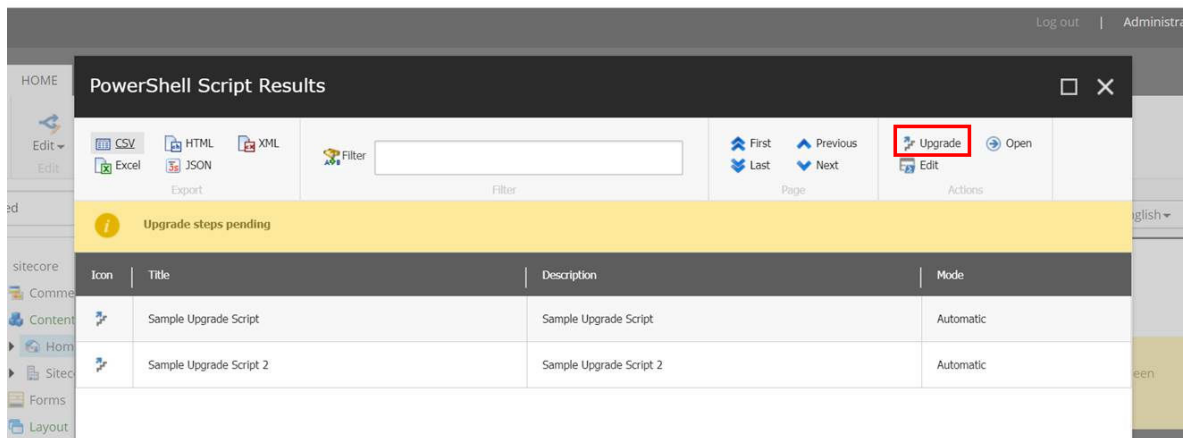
Log out | Administra

HOME

Edit
Edit

ed

sitecore
Comme
Content
Hom
Sitec
Forms
Layout

glish

een

PowerShell Script Results

CSV
Excel
HTML
JSON
XML
Export

Filter
Filter

First
Last
Previous
Next
Page

Upgrade
Edit
Open
Actions

Upgrade steps pending

| Icon | Title | Description | Mode |
|---|---|---|---|
| | Sample Upgrade Script | Sample Upgrade Script | Automatic |
| | Sample Upgrade Script 2 | Sample Upgrade Script 2 | Automatic |